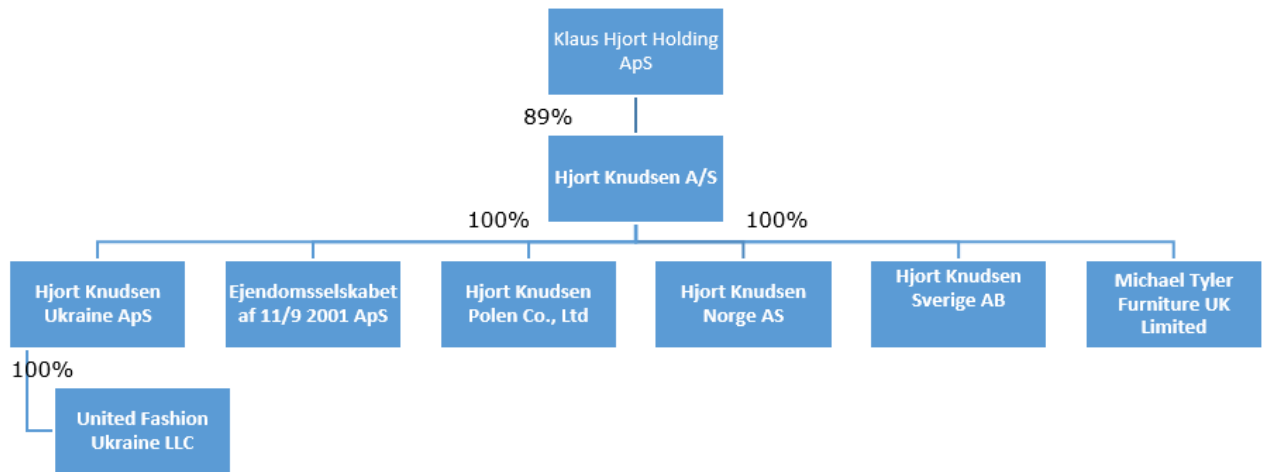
Klaus Hjort Holding ApS

89%

Hjort Knudsen A/S

100%

100%

Hjort Knudsen Ukraine ApS

Ejendomsselskabet af 11/9 2001 ApS

Hjort Knudsen Polen Co., Ltd

Hjort Knudsen Norge AS

Hjort Knudsen Sverige AB

Michael Tyler Furniture UK Limited

100%

United Fashion Ukraine LLC